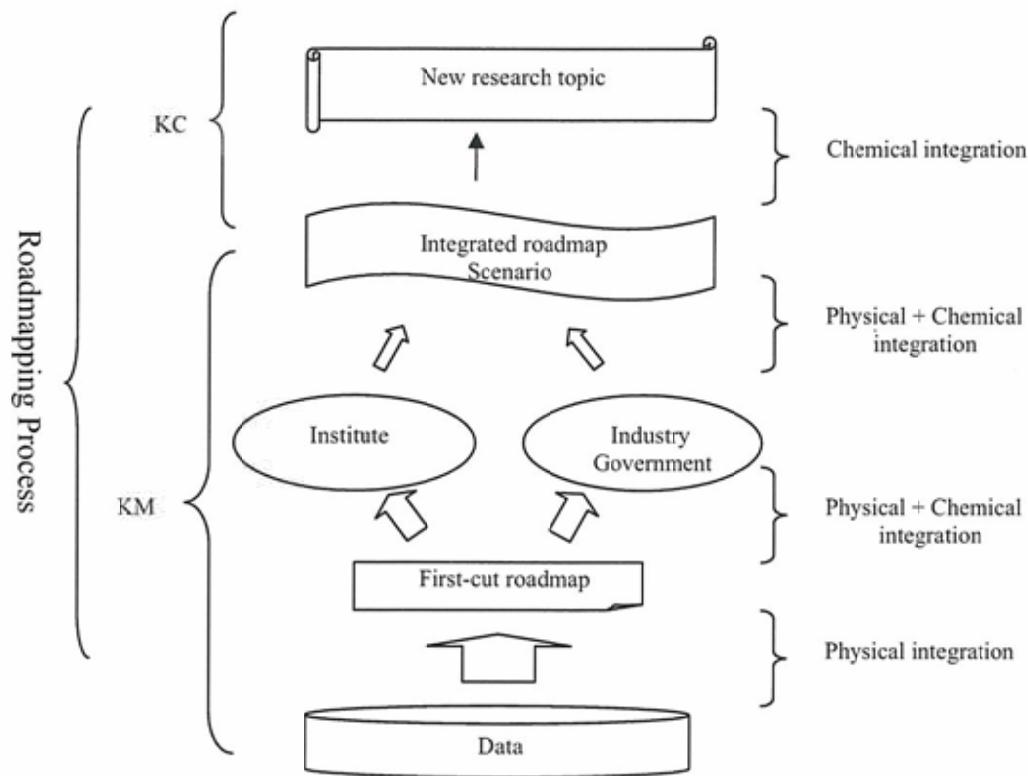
Roadmapping Process

KC

New research topic

Chemical integration

Integrated roadmap
Scenario

Physical + Chemical integration

KM

Institute

Industry
Government

Physical + Chemical integration

First-cut roadmap

Physical integration

Data